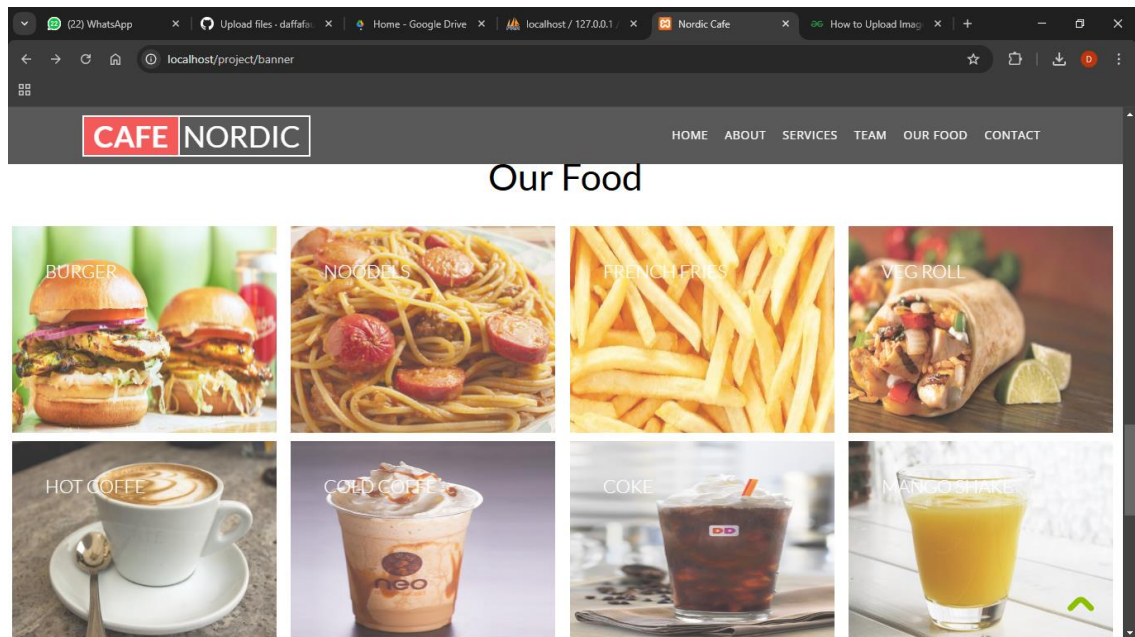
(22) WhatsApp ×
Upload files · daffafa ×
Home - Google Drive ×
localhost / 127.0.0.1 / ×
Nordic Cafe ×
How to Upload Imag ×
+

localhost/project/banner

CAFE NORDIC

HOME ABOUT SERVICES TEAM OUR FOOD CONTACT

Our Food

BURGER

NOODELS

FRENCH FRIES

VEG ROLL

HOT COFFE

COLD COFFE

COKE

MANGO SHAKE

neo

DD